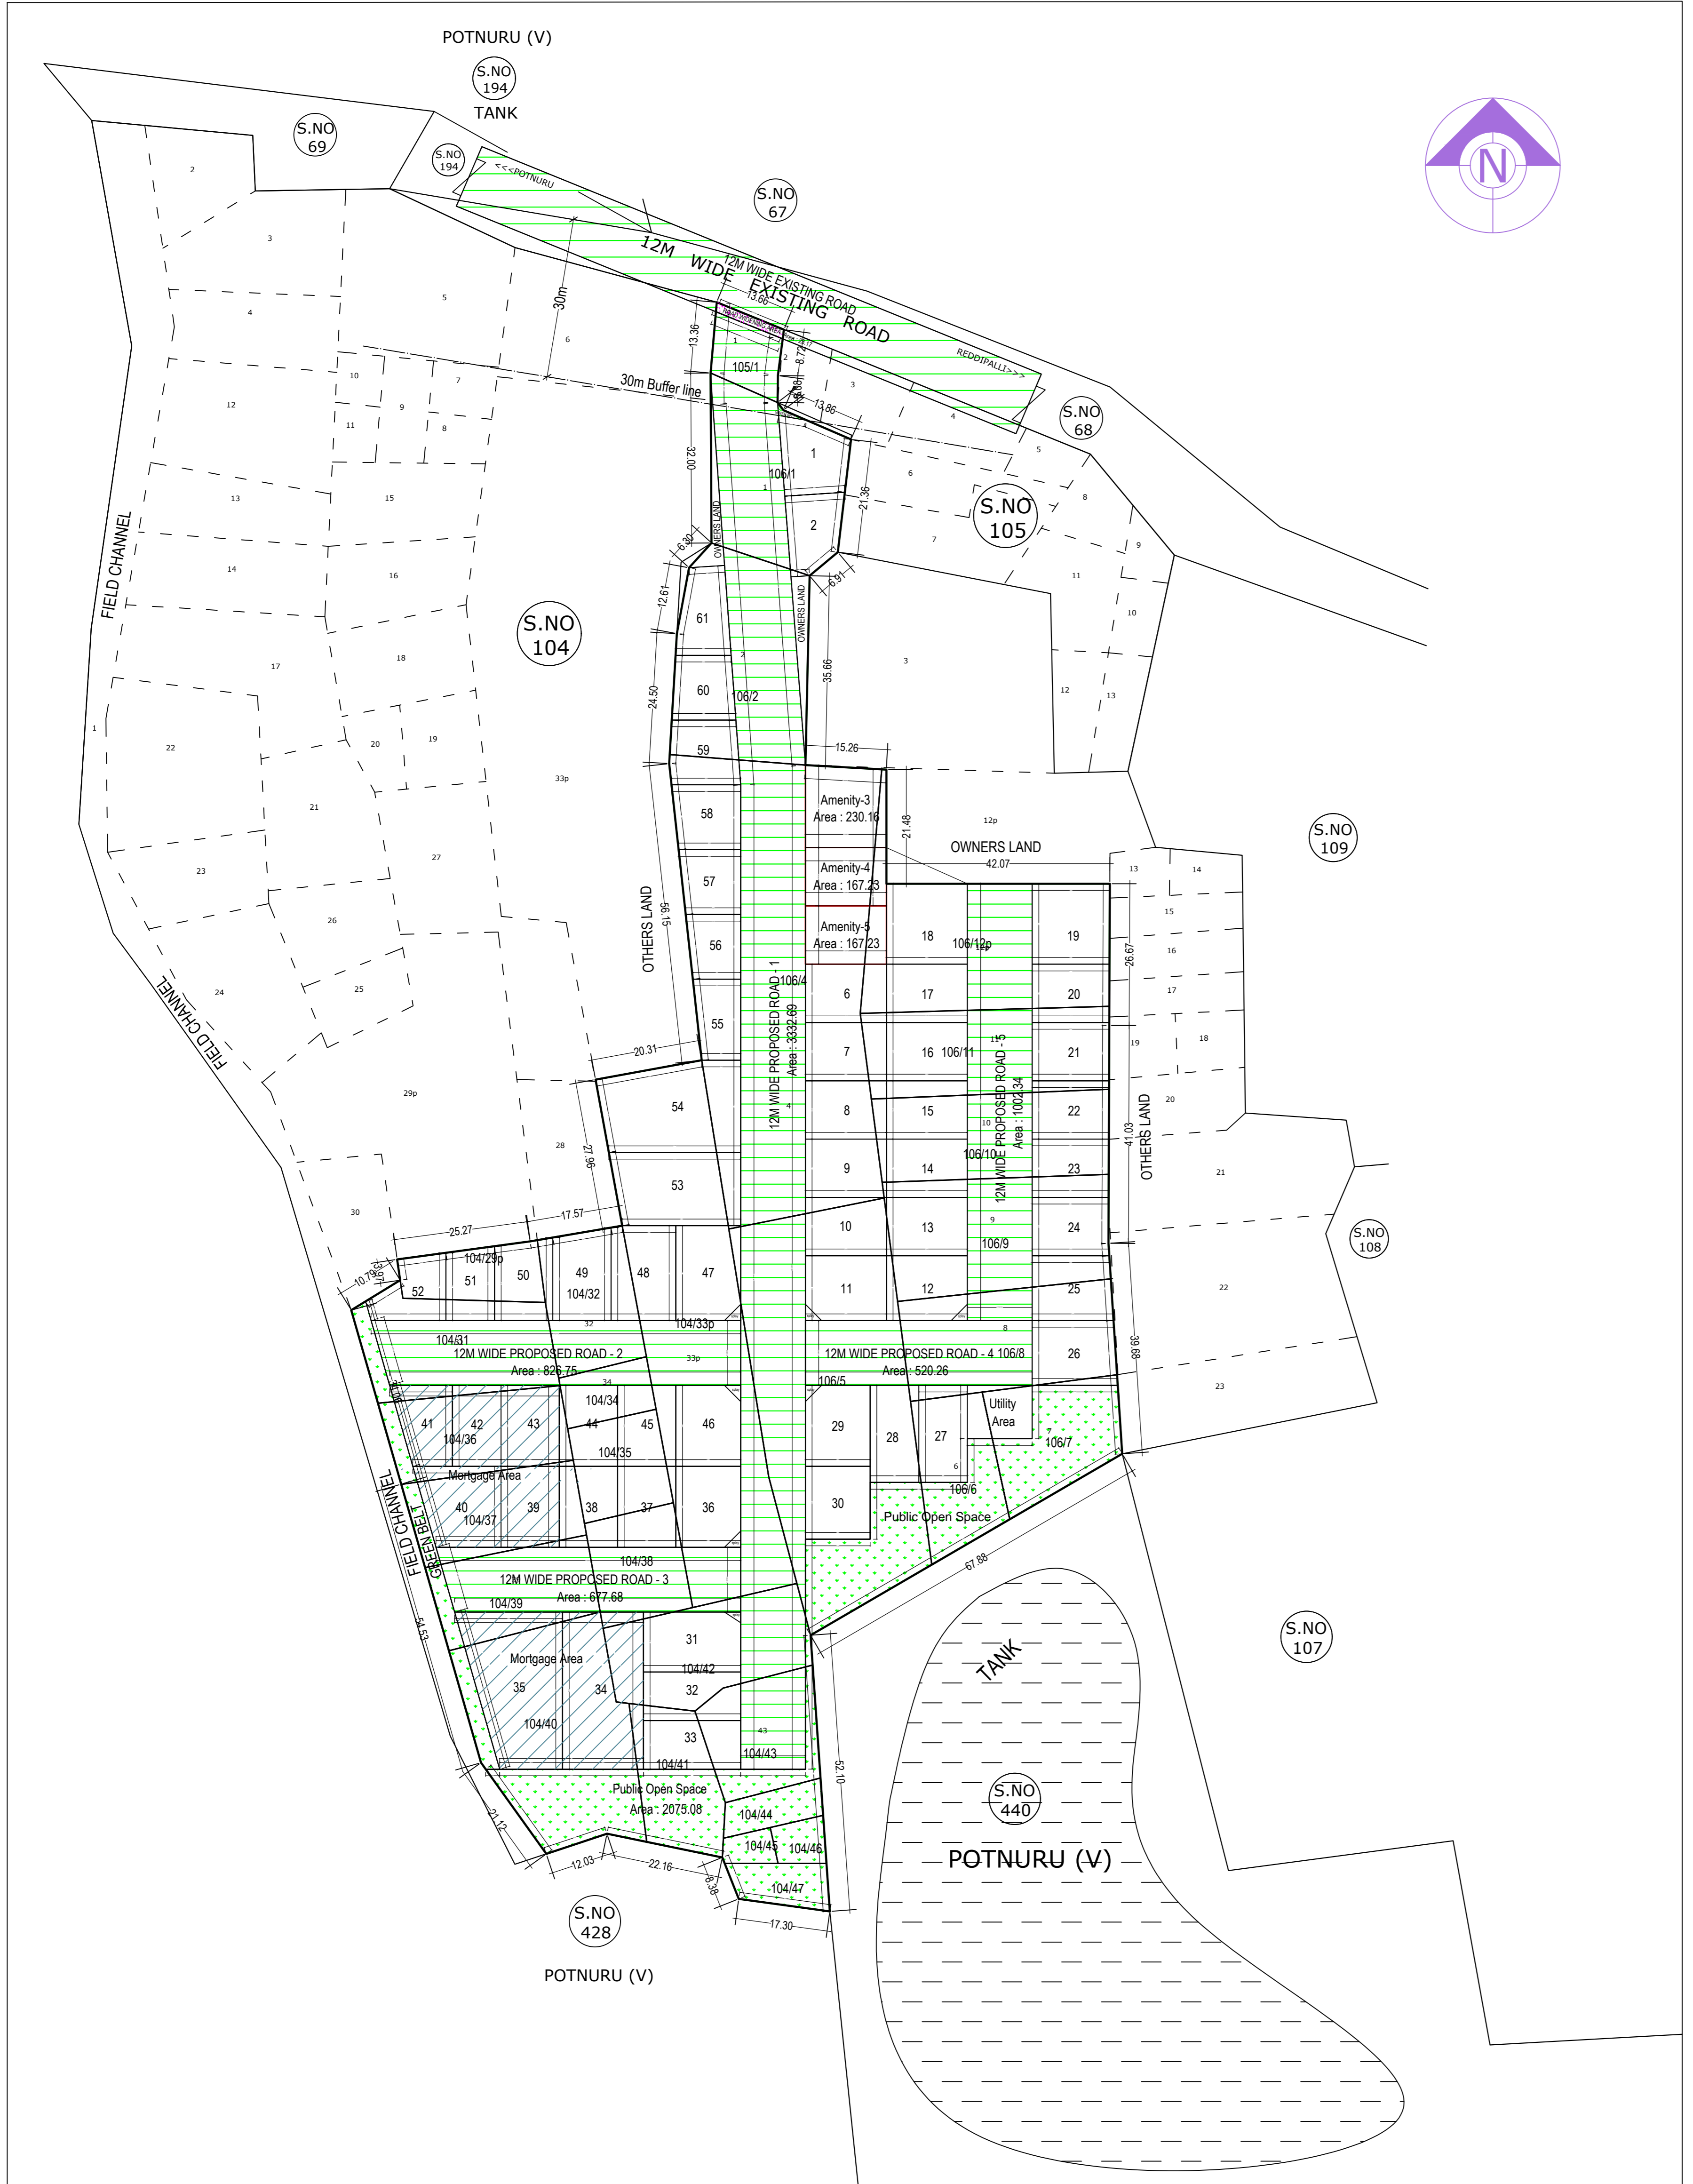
POTNURU (V)
S.NO 194
TANK
S.NO 69
S.NO 194
<<<POTNURU
S.NO 67
N
12M WIDE EXISTING ROAD
12M WIDE EXISTING ROAD
REDDIPALLI>>>
30m
13.66
13.36
30m Buffer line
105/1
8.74
1
2
3
4
13.86
S.NO 68
32.00
106/1
1
2
21.36
S.NO 105
6
7
5
8
9
11
10
12
13
6.30
OWNERS LAND
OWNERS LAND
6.91
12.61
61
60
106/2
59
24.50
35.66
15.26
3
S.NO 104
FIELD CHANNEL
2
3
4
5
6
7
10
9
8
11
12
13
15
14
16
17
18
1
22
20
19
21
33p
23
27
26
24
25
29p
28
30
Amenity-3 Area : 230.16
21.48
12p
OWNERS LAND
42.07
S.NO 109
Amenity-4 Area : 167.23
Amenity-5 Area : 167.23
58
57
56
55
56.15
OTHERS LAND
18
106/12p
19
13
14
15
16
17
18
19
20
26.67
6
17
20
7
16 106/11
21
8
15
22
9
14
23
106/10
10
13
24
106/9
11
12
25
26
41.03
OTHERS LAND
21
22
23
S.NO 108
106/4
12M WIDE PROPOSED ROAD 1 Area : 3332.69
12M WIDE PROPOSED ROAD - 5 Area : 1002.34
20.31
54
53
27.96
17.57
25.27
104/29p
52
51
50
49 104/32
48
47
10.79
104/31
32
104/33p
12M WIDE PROPOSED ROAD - 2 Area : 826.75
33p
12M WIDE PROPOSED ROAD - 4 106/8
Area : 520.26
106/5
39.68
34
104/34
41
42 104/36
43
44
45
104/35
46
29
28
27
Utility Area
106/7
Mortgage Area
40 104/37
39
38
37
36
30
106/6
Public Open Space
FIELD CHANNEL
GREEN BELT
104/38
12M WIDE PROPOSED ROAD - 3 Area : 677.68
104/39
67.88
Mortgage Area
35
34
104/40
31
104/42
32
33
104/41
43
104/43
TANK
S.NO 107
54.53
52.10
Public Open Space Area : 2075.08
104/44
104/45
104/46
104/47
21.12
12.03
22.16
8.38
17.30
S.NO 440
POTNURU (V)
S.NO 428
POTNURU (V)